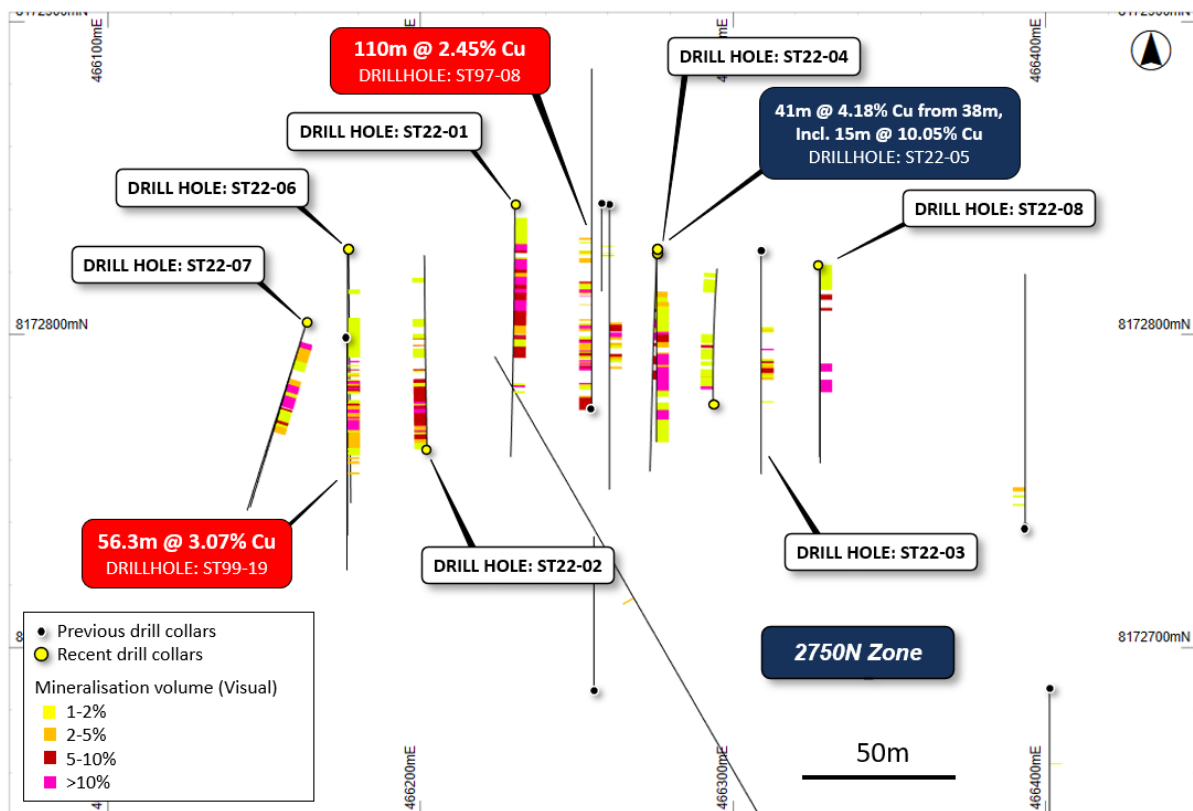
8172900mN

466100mE

110m @ 2.45% Cu
DRILLHOLE: ST97-08

DRILL HOLE: ST22-04

8172900mN

466400mE

41m @ 4.18% Cu from 38m,
Incl. 15m @ 10.05% Cu
DRILLHOLE: ST22-05

DRILL HOLE: ST22-01

DRILL HOLE: ST22-06

DRILL HOLE: ST22-08

DRILL HOLE: ST22-07

8172800mN

8172800mN

56.3m @ 3.07% Cu
DRILLHOLE: ST99-19

DRILL HOLE: ST22-02

DRILL HOLE: ST22-03

Previous drill collars
Recent drill collars

Mineralisation volume (Visual)
1-2%
2-5%
5-10%
>10%

2750N Zone

8172700mN

466200mE

466300mE

50m

466400mE